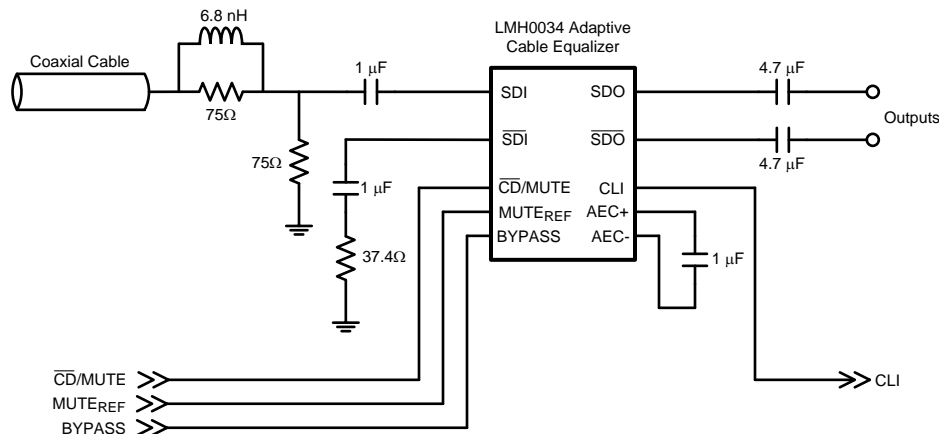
6.8 nH

Coaxial Cable

$75\Omega$

LMH0034 Adaptive Cable Equalizer

$1\ \mu F$

SDI

SDO

$4.7\ \mu F$

Outputs

$\overline{SDI}$

$\overline{SDO}$

$4.7\ \mu F$

$75\Omega$

$1\ \mu F$

$\overline{CD}$/MUTE

CLI

$MUTE_{REF}$

AEC+

BYPASS

AEC-

$1\ \mu F$

$37.4\Omega$

$\overline{CD}$/MUTE

$MUTE_{REF}$

BYPASS

CLI